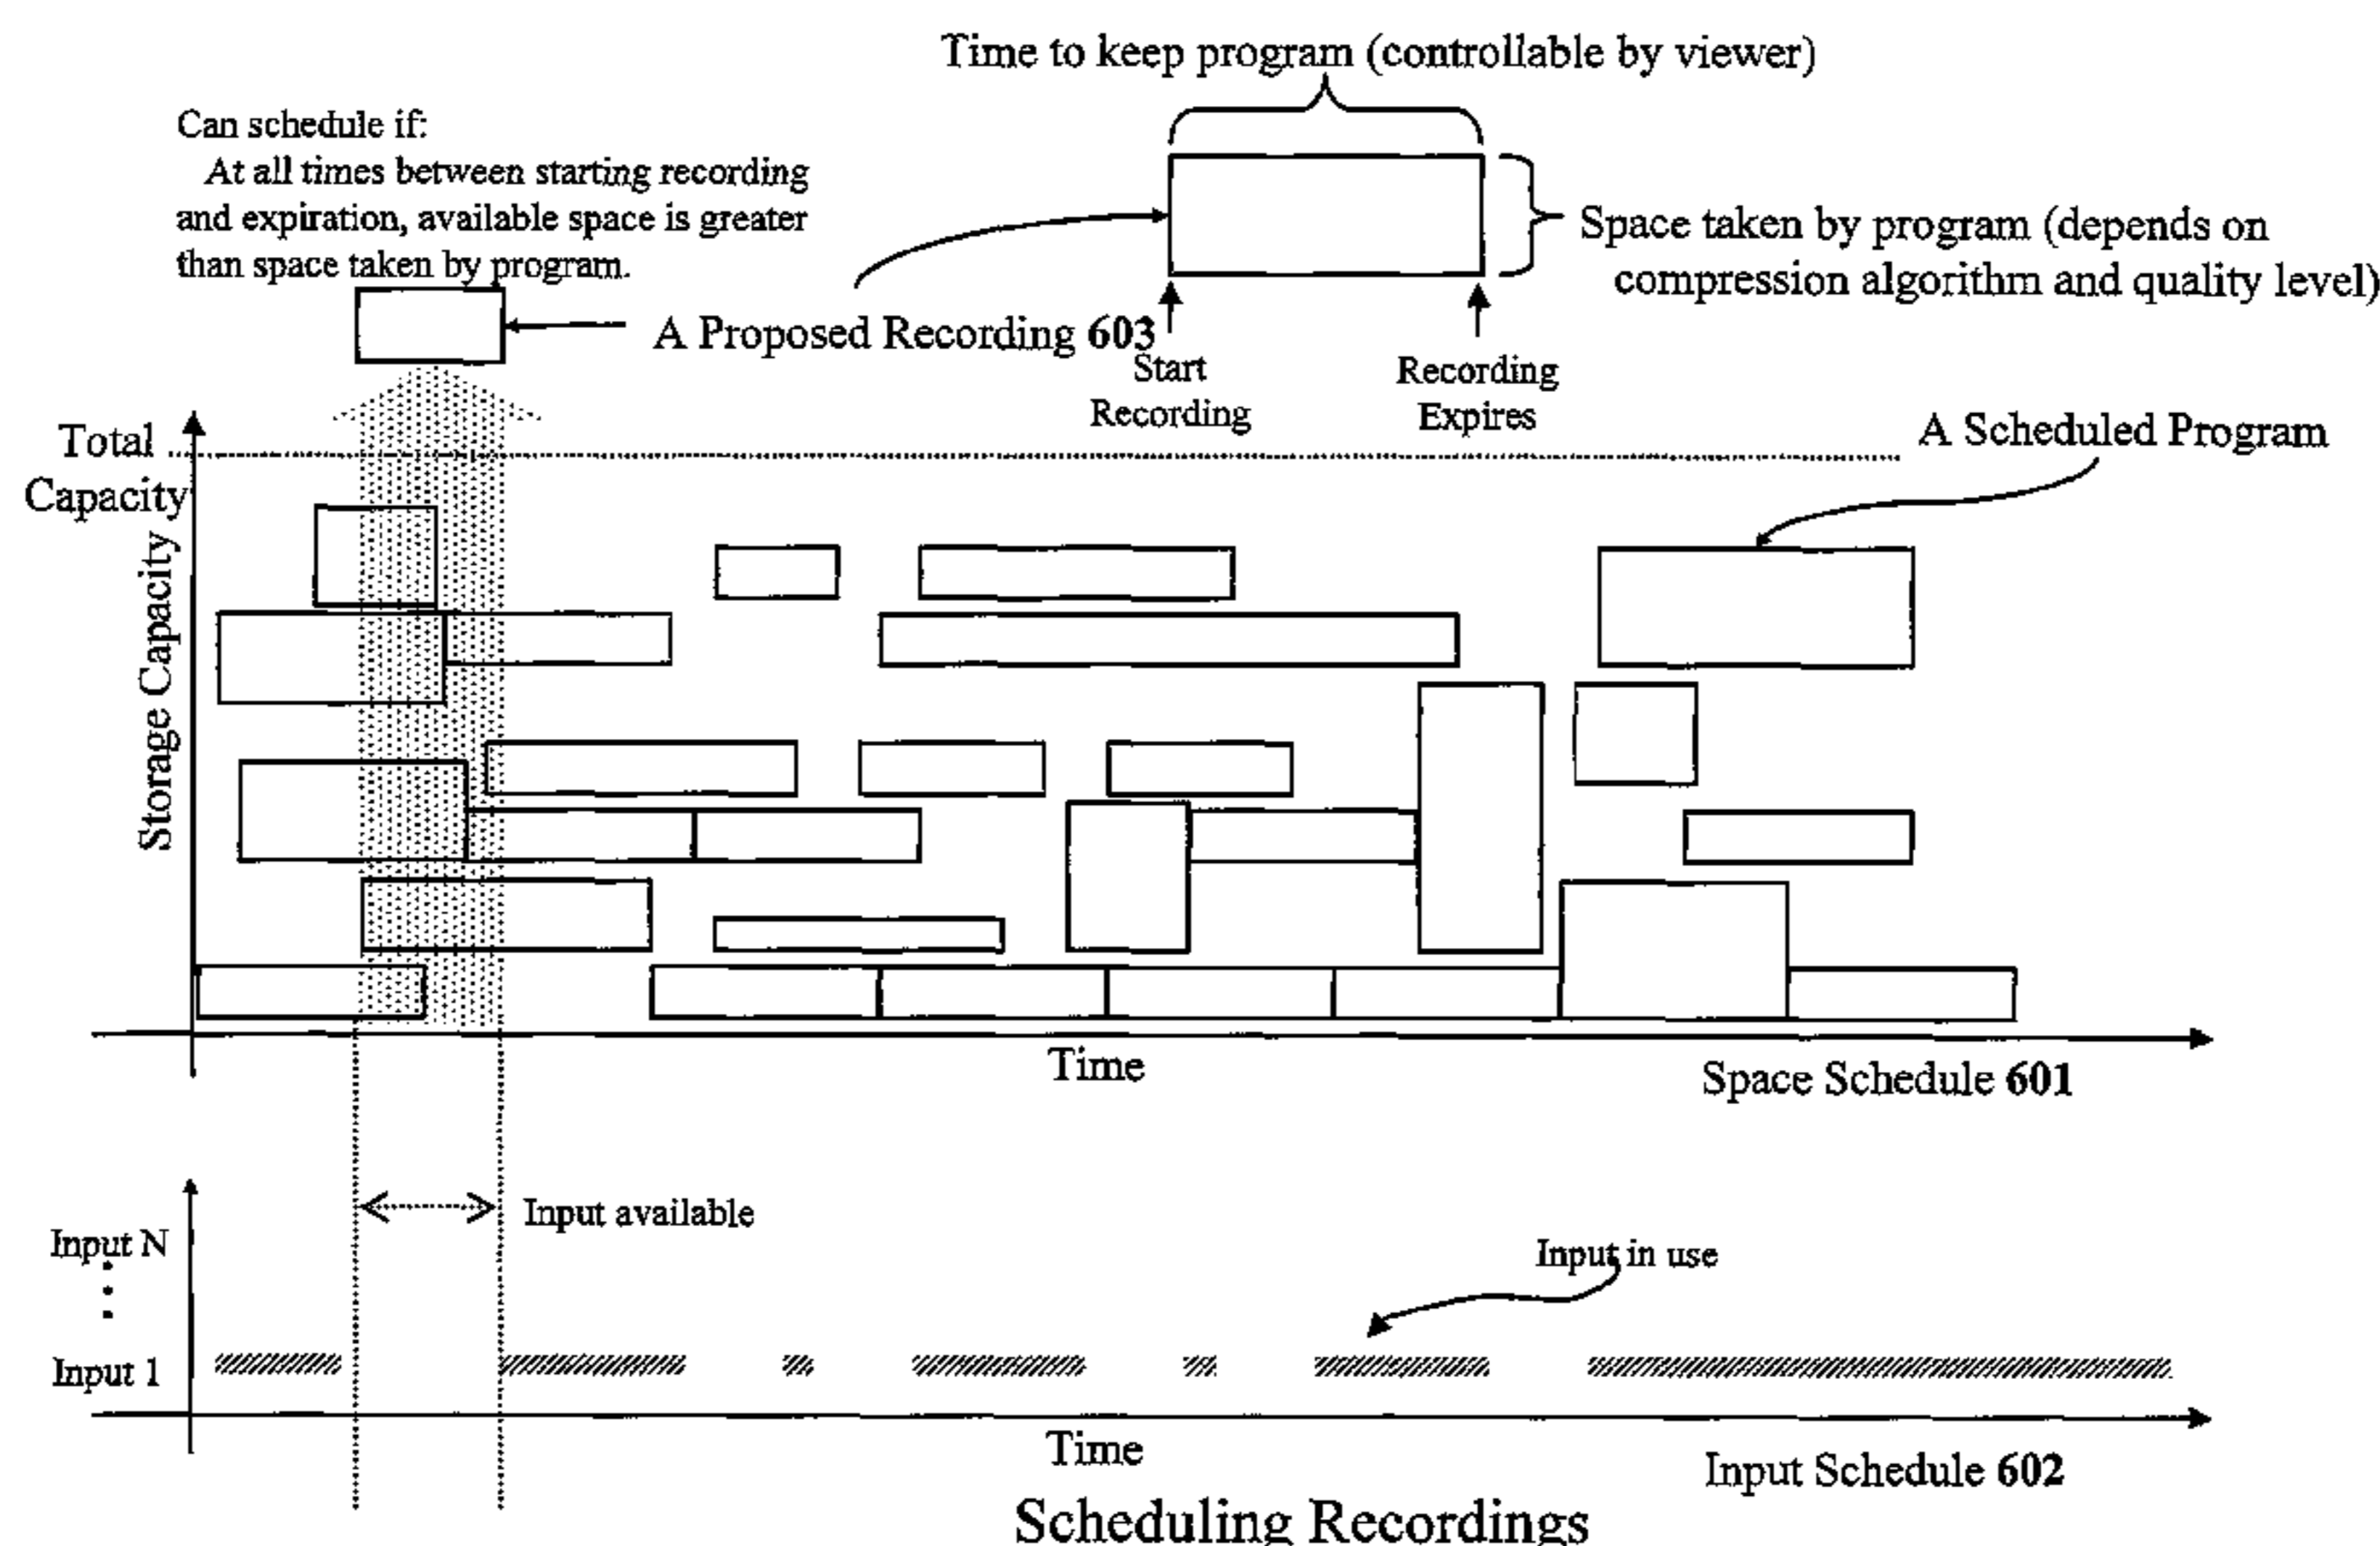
Time to keep program (controllable by viewer)

Can schedule if:
At all times between starting recording and expiration, available space is greater than space taken by program.

Space taken by program (depends on compression algorithm and quality level)

A Proposed Recording 603

Start Recording

Recording Expires

Total Capacity

A Scheduled Program

Storage Capacity

Time

Space Schedule 601

Input available

Input N

Input in use

Input 1

Time

Input Schedule 602

Scheduling Recordings